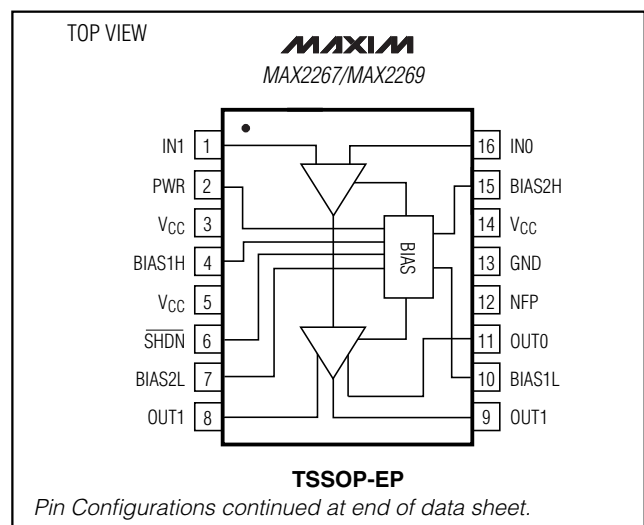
TOP VIEW

MAXIM

MAX2267/MAX2269

IN1 1

PWR 2

$V_{CC}$ 3

BIAS1H 4

$V_{CC}$ 5

$\overline{SHDN}$ 6

BIAS2L 7

OUT1 8

16 IN0

15 BIAS2H

14 $V_{CC}$

13 GND

12 NFP

11 OUT0

10 BIAS1L

9 OUT1

BIAS

TSSOP-EP

Pin Configurations continued at end of data sheet.